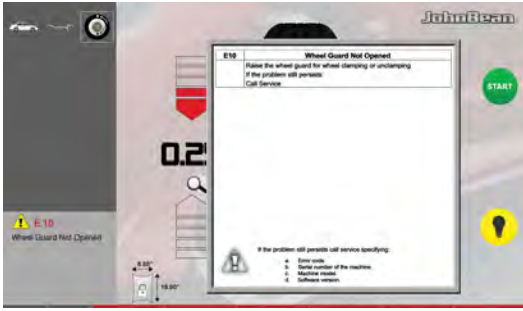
JohnBean

| E10 | Wheel Guard Not Opened |
|---|---|
| | Raise the wheel guard for wheel clamping or unclamping. If the problem still persists: Call Service |

START

0.2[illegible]

E 10
Wheel Guard Not Opened

6.50"
15.00"

If the problem still persists call service specifying:
a. Error code.
b. Serial number of the machine.
c. Machine model.
d. Software version.